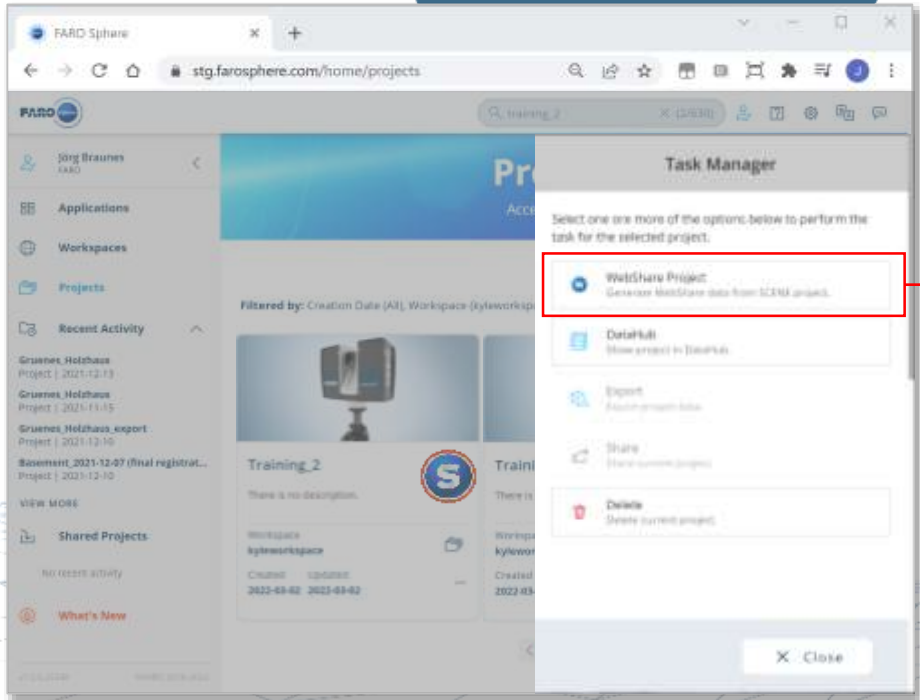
FARO Sphere

stg.farosphere.com/home/projects

FARO

training_2 (2/938)

Jörg Brauner
FARO

Applications

Workspaces

Projects

Recent Activity

Gruenes_Holzhaus
Project | 2021-12-13

Gruenes_Holzhaus
Project | 2021-11-15

Gruenes_Holzhaus_export
Project | 2021-12-10

Basement_2021-12-07 (final registrat...
Project | 2021-12-10

VIEW MORE

Shared Projects

No recent activity

What's New

Pro

Acc

Filtered by: Creation Date (All), Workspace (kyleworksp

Training_2

There is no description.

Workspace
kyleworkspace

Created 2022-03-02
Updated 2022-03-02

Traini

There is

Workspa
kylewor

Created
2022-03

Task Manager

Select one ore more of the options below to perform the task for the selected project.

WebShare Project
Generate WebShare data from SCENE project.

DataHub
Show project in DataHub.

Export
Export project data.

Share
Share current project.

Delete
Delete current project.

Close